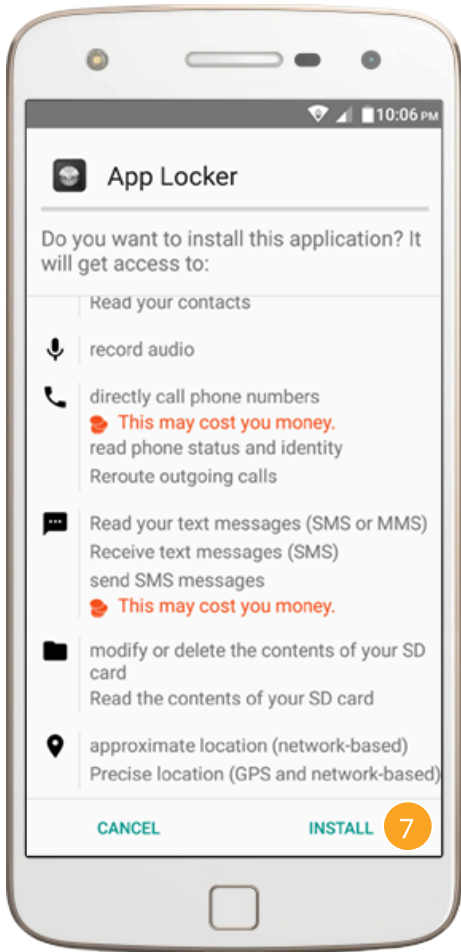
10:06 PM

App Locker

Do you want to install this application? It will get access to:

Read your contacts

record audio

directly call phone numbers
This may cost you money.
read phone status and identity
Reroute outgoing calls

Read your text messages (SMS or MMS)
Receive text messages (SMS)
send SMS messages
This may cost you money.

modify or delete the contents of your SD card
Read the contents of your SD card

approximate location (network-based)
Precise location (GPS and network-based)

CANCEL INSTALL 7